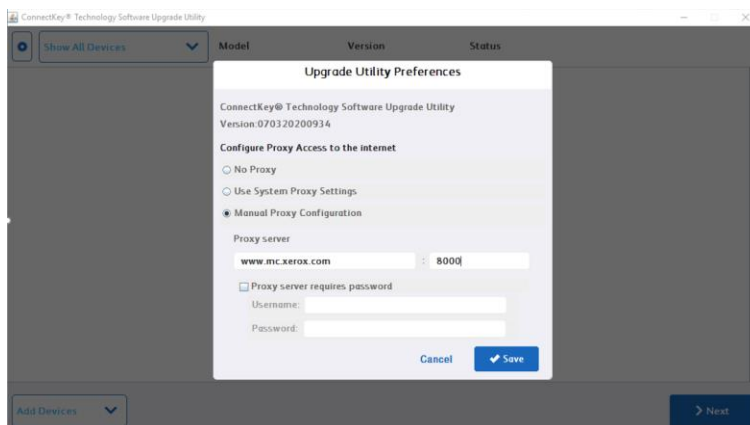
ConnectKey® Technology Software Upgrade Utility

Show All Devices

Model

Version

Status

Upgrade Utility Preferences

ConnectKey® Technology Software Upgrade Utility
Version:070320200934

Configure Proxy Access to the internet

No Proxy

Use System Proxy Settings

Manual Proxy Configuration

Proxy server

www.mc.xerox.com : 8000

Proxy server requires password

Username:

Password:

Cancel

Save

Add Devices

Next